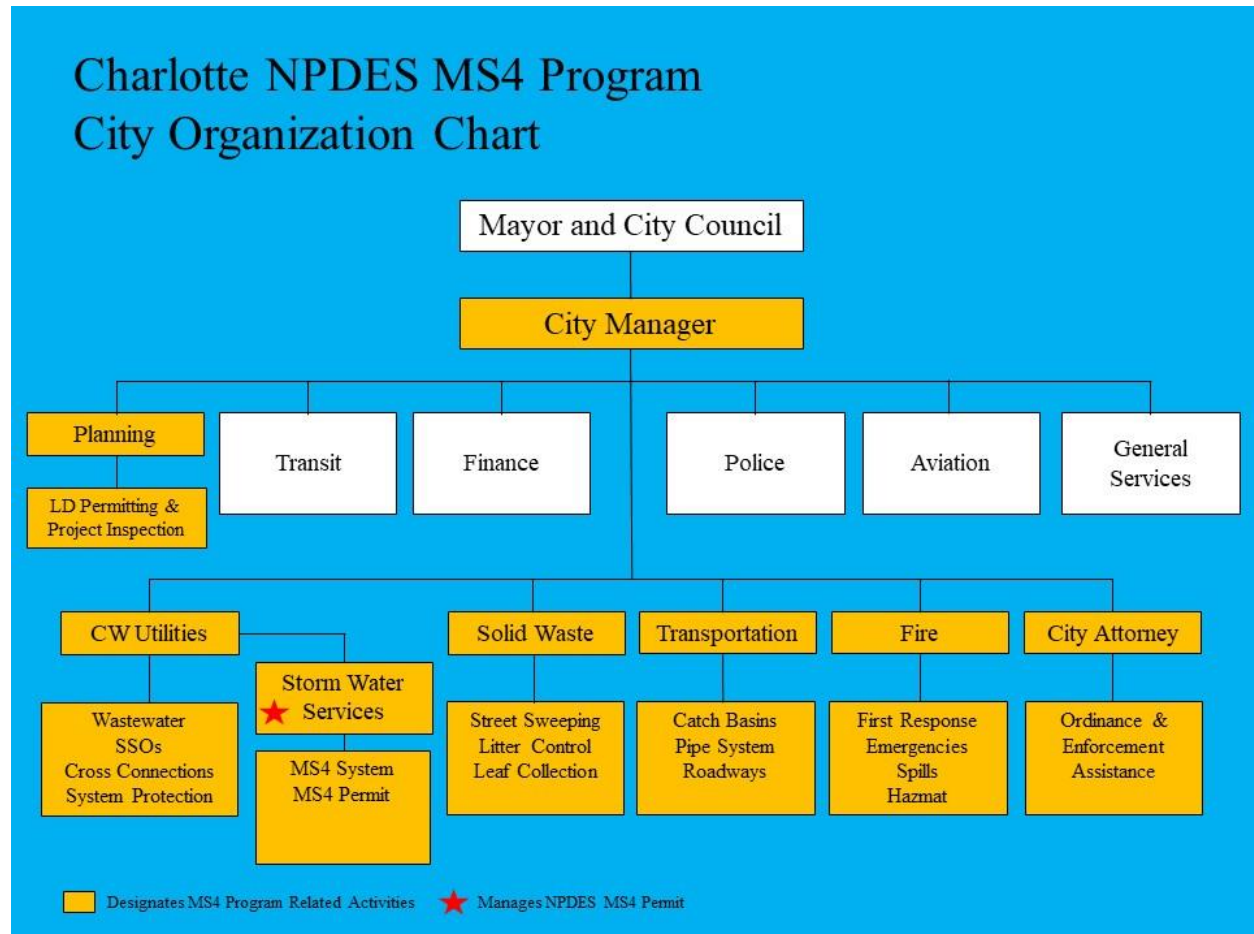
Charlotte NPDES MS4 Program
City Organization Chart

Mayor and City Council

City Manager

Planning

LD Permitting & Project Inspection

Transit

Finance

Police

Aviation

General Services

CW Utilities

Wastewater
SSOs
Cross Connections
System Protection

Storm Water Services

MS4 System
MS4 Permit

Solid Waste

Street Sweeping
Litter Control
Leaf Collection

Transportation

Catch Basins
Pipe System
Roadways

Fire

First Response
Emergencies
Spills
Hazmat

City Attorney

Ordinance & Enforcement Assistance

Designates MS4 Program Related Activities

Manages NPDES MS4 Permit